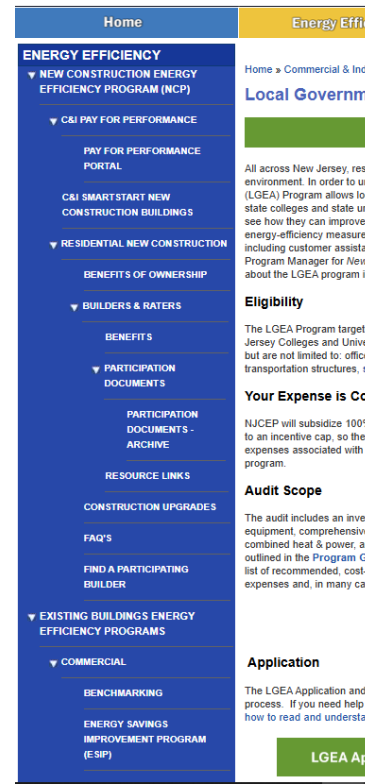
Home

Energy Effic

ENERGY EFFICIENCY

NEW CONSTRUCTION ENERGY EFFICIENCY PROGRAM (NCP)

C&I PAY FOR PERFORMANCE

PAY FOR PERFORMANCE PORTAL

C&I SMARTSTART NEW CONSTRUCTION BUILDINGS

RESIDENTIAL NEW CONSTRUCTION

BENEFITS OF OWNERSHIP

BUILDERS & RATERS

BENEFITS

PARTICIPATION DOCUMENTS

PARTICIPATION DOCUMENTS - ARCHIVE

RESOURCE LINKS

CONSTRUCTION UPGRADES

FAQ'S

FIND A PARTICIPATING BUILDER

EXISTING BUILDINGS ENERGY EFFICIENCY PROGRAMS

COMMERCIAL

BENCHMARKING

ENERGY SAVINGS IMPROVEMENT PROGRAM (ESIP)

Home » Commercial & Ind

Local Governm

All across New Jersey, res environment. In order to u (LGEA) Program allows lo state colleges and state u see how they can improve energy-efficiency measure including customer assista Program Manager for New about the LGEA program i

Eligibility

The LGEA Program target Jersey Colleges and Unive but are not limited to: offic transportation structures, s

Your Expense is Co

NJCEP will subsidize 100% to an incentive cap, so the expenses associated with program.

Audit Scope

The audit includes an inve equipment, comprehensive combined heat & power, a outlined in the Program G list of recommended, cost- expenses and, in many ca

Application

The LGEA Application and process. If you need help how to read and understa

LGEA Ap